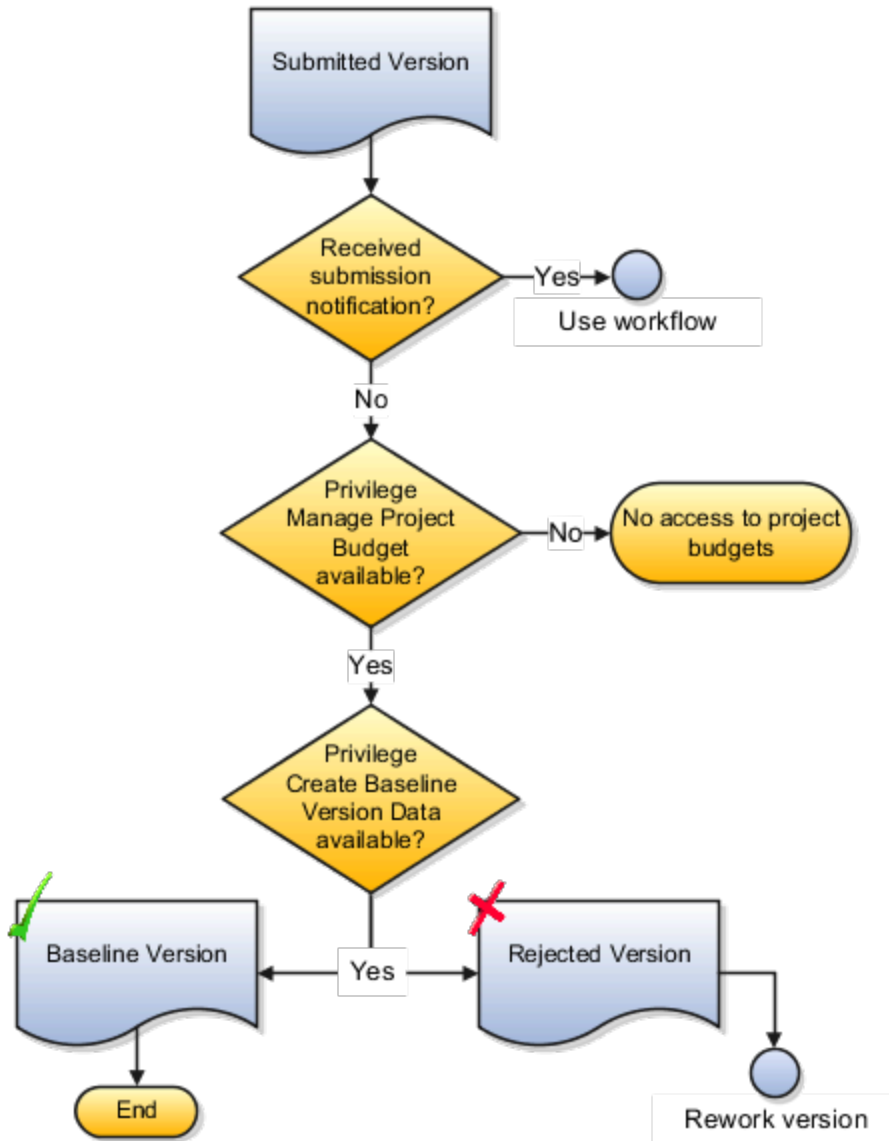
Submitted Version

Received submission notification?

Yes

Use workflow

No

Privilege Manage Project Budget available?

No

No access to project budgets

Yes

Privilege Create Baseline Version Data available?

Baseline Version

Yes

Rejected Version

End

Rework version